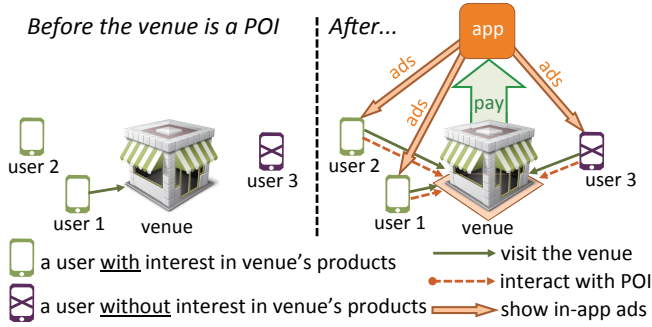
Before the venue is a POI

After...

app

ads

ads

pay

ads

user 2

user 3

user 1

venue

user 2

user 3

user 1

venue

a user with interest in venue's products

a user without interest in venue's products

visit the venue

interact with POI

show in-app ads